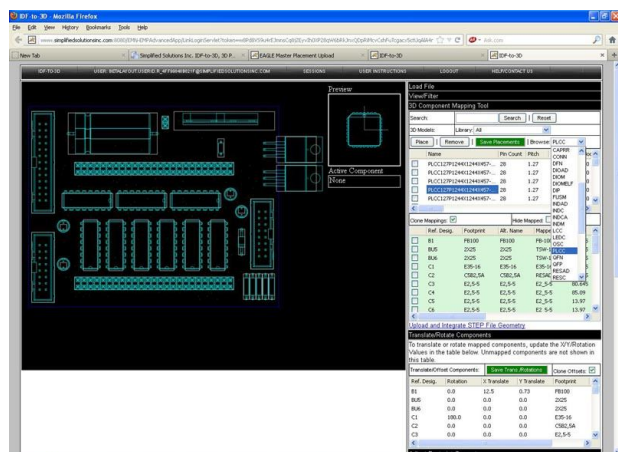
IDF-to-3D - Mozilla Firefox

File Edit View History Bookmarks Tools Help

www.simplifiedsolutionsinc.com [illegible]

New Tab | Simplified Solutions Inc. IDF-to-3D, 3D P... | EAGLE Master Placement Upload | IDF-To-3D | IDF-to-3D

IDF-TO-3D | USER: INSTALAYOUT.USER@S.R_4F5994490217@SIMPLIFIEDSOLUTIONSINC.COM | SESSIONS | USER INSTRUCTIONS | LOGOUT | HELP/CONTACT US

Preview

Active Component
None

Load File
View/Filter
3D Component Mapping Tool

Search: [Search] [Reset]
3D Models: Library: All

Place | Remove | Save Placements | Browse: PLCC

| | Name | Pin Count | Pitch |
|---|---|---|---|
| | PLCC127P1244012449957-... | 28 | 1.27 |
| | PLCC127P1244012449957-... | 28 | 1.27 |
| | PLCC127P1244012449957-... | 28 | 1.27 |
| | PLCC127P1244012449957-... | 28 | 1.27 |
| | PLCC127P1244012449957-... | 28 | 1.27 |

CAPPR
CONN
DFN
DIOAD
DIOM
DIOMELF
DIP
FUSM
INDAD
INDC
INDCA
INDM
LCC
LEDC
OSC
PLCC
QFN
QFP
RESAD
RESC

Clone Mappings: | Hide Mapped

| | Ref. Desig. | Footprint | Alt. Name | Mapp |
|---|---|---|---|---|
| | B1 | FB100 | FB100 | FB-10 |
| | BU5 | 2X25 | 2X25 | TSW- |
| | BU6 | 2X25 | 2X25 | TSW- |
| | C1 | E35-16 | E35-16 | E35-1 |
| | C2 | C5B2,5A | C5B2,5A | RESA |
| | C4 | E2,5-5 | E2,5-5 | E2_5-5 | 80.645 |
| | C4 | E2,5-5 | E2,5-5 | E2_5-5 | 85.09 |
| | C5 | E2,5-5 | E2,5-5 | E2_5-5 | 13.97 |
| | C6 | E2,5-5 | E2,5-5 | E2_5-5 | 13.97 |

Upload and Integrate STEP File Geometry
Translate/Rotate Components
To translate or rotate mapped components, update the X/Y/Rotation Values in the table below. Unmapped components are not shown in this table.

Translate/Offset Components: | Save Trans./Rotations | Clone Offsets:

| Ref. Desig. | Rotation | X Translate | Y Translate | Footprint |
|---|---|---|---|---|
| B1 | 0.0 | 12.5 | 0.73 | FB100 |
| BU5 | 0.0 | 0.0 | 0.0 | 2X25 |
| BU6 | 0.0 | 0.0 | 0.0 | 2X25 |
| C1 | 180.0 | 0.0 | 0.0 | E35-16 |
| C2 | 0.0 | 0.0 | 0.0 | C5B2,5A |
| C3 | 0.0 | 0.0 | 0.0 | E2,5-5 |